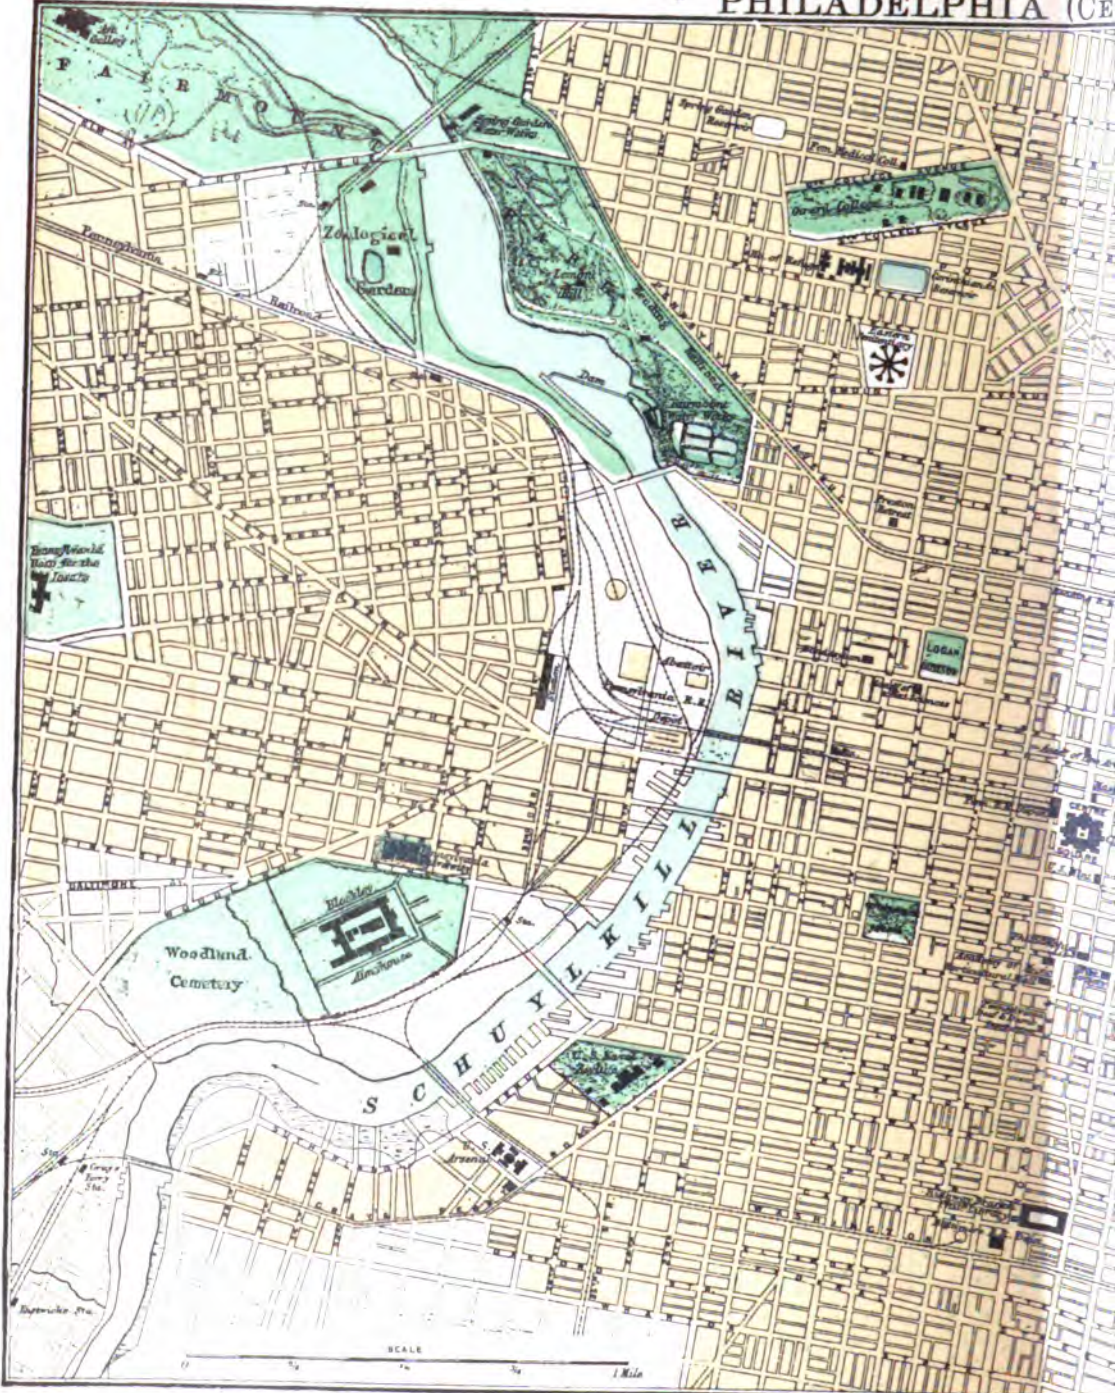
PHILADELPHIA (CE

Art Gallery

FAIRMOUNT

Spring Garden Water Works

Spring Garden Reservoir

Penn Medical Coll.

Girard College

Zoological Garden

Pennsylvania Railroad

Lemon Hill

Corinthian Reservoir

Eastern Penitentiary

Dam

Fairmount Water Works

Preston Retreat

Pennsylvania Hosp. for the Insane

RIVER

Abattoir

Pennsylvania R.R.

Depot

LOGAN SQUARE

CENTRE SQUARE

BALTIMORE

Blockley Almshouse

Woodland Cemetery

SCHUYLKILL

U.S. Naval Asylum

U.S. Arsenal

Gray's Ferry Sta.

SCALE

0 ¼ ½ ¾ 1 Mile